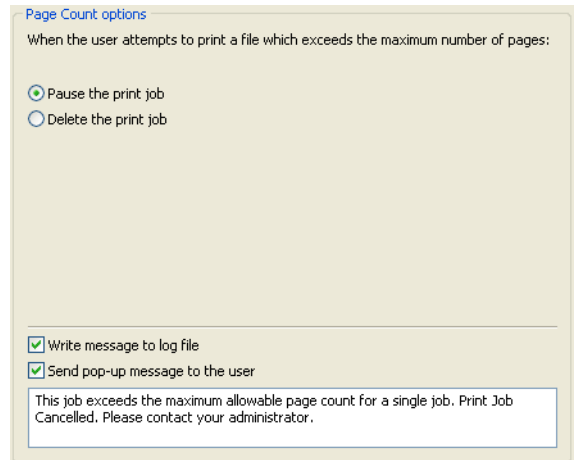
Page Count options

When the user attempts to print a file which exceeds the maximum number of pages:

Pause the print job
Delete the print job

Write message to log file
Send pop-up message to the user

This job exceeds the maximum allowable page count for a single job. Print Job Cancelled. Please contact your administrator.